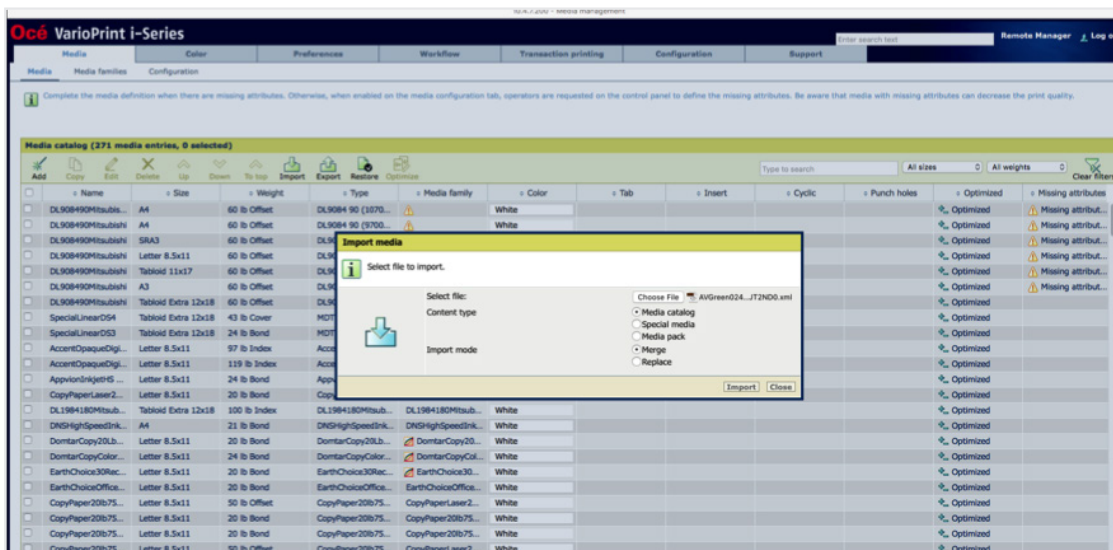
Océ VarioPrint i-Series

Enter search text

Remote Manager  Log o

Media | Color | Preferences | Workflow | Transaction printing | Configuration | Support

Media | Media families | Configuration

Complete the media definition when there are missing attributes. Otherwise, when enabled on the media configuration tab, operators are requested on the control panel to define the missing attributes. Be aware that media with missing attributes can decrease the print quality.

Media catalog (271 media entries, 0 selected)

Add | Copy | Edit | Delete | Up | Down | To top | Import | Export | Restore | Optimize

Type to search | All sizes | All weights | Clear filters

| Name | Size | Weight | Type | Media family | Color | Tab | Insert | Cyclic | Punch holes | Optimized | Missing attributes |
|---|---|---|---|---|---|---|---|---|---|---|---|
| DL908490Mitsubis... | A4 | 60 lb Offset | DL9084 90 (1070... | | White | | | | | Optimized | Missing attribut... |
| DL908490Mitsubishi | A4 | 60 lb Offset | DL9084 90 (9700... | | White | | | | | Optimized | Missing attribut... |
| DL908490Mitsubishi | SRA3 | 60 lb Offset | DL90 | | | | | | | Optimized | Missing attribut... |
| DL908490Mitsubishi | Letter 8.5x11 | 60 lb Offset | DL90 | | | | | | | Optimized | Missing attribut... |
| DL908490Mitsubishi | Tabloid 11x17 | 60 lb Offset | DL90 | | | | | | | Optimized | Missing attribut... |
| DL908490Mitsubishi | A3 | 60 lb Offset | DL90 | | | | | | | Optimized | Missing attribut... |
| DL908490Mitsubishi | Tabloid Extra 12x18 | 60 lb Offset | DL90 | | | | | | | Optimized | |
| SpecialLinearDS4 | Tabloid Extra 12x18 | 43 lb Cover | MDT | | | | | | | Optimized | |
| SpecialLinearDS3 | Tabloid Extra 12x18 | 24 lb Bond | MDT | | | | | | | Optimized | |
| AccentOpaqueDigi... | Letter 8.5x11 | 97 lb Index | Acce | | | | | | | Optimized | |
| AccentOpaqueDigi... | Letter 8.5x11 | 119 lb Index | Acce | | | | | | | Optimized | |
| AppvionInkjetHS ... | Letter 8.5x11 | 24 lb Bond | Appv | | | | | | | Optimized | |
| CopyPaperLaser2... | Letter 8.5x11 | 20 lb Bond | Copy | | | | | | | Optimized | |
| DL1984180Mitsub... | Tabloid Extra 12x18 | 100 lb Index | DL1984180Mitsub... | DL1984180Mitsub... | White | | | | | Optimized | |
| DNSHighSpeedInk... | A4 | 21 lb Bond | DNSHighSpeedInk... | DNSHighSpeedInk... | White | | | | | Optimized | |
| DomtarCopy20Lb... | Letter 8.5x11 | 20 lb Bond | DomtarCopy20Lb... | DomtarCopy20... | White | | | | | Optimized | |
| DomtarCopyColor... | Letter 8.5x11 | 24 lb Bond | DomtarCopyColor... | DomtarCopyCol... | White | | | | | Optimized | |
| EarthChoice30Rec... | Letter 8.5x11 | 20 lb Bond | EarthChoice30Rec... | EarthChoice30... | White | | | | | Optimized | |
| EarthChoiceOffice... | Letter 8.5x11 | 20 lb Bond | EarthChoiceOffice... | EarthChoiceOffice... | White | | | | | Optimized | |
| CopyPaper20lb75... | Letter 8.5x11 | 50 lb Offset | CopyPaper20lb75... | CopyPaperLaser2... | White | | | | | Optimized | |
| CopyPaper20lb75... | Letter 8.5x11 | 20 lb Bond | CopyPaper20lb75... | CopyPaper20lb75... | White | | | | | Optimized | |
| CopyPaper20lb75... | Letter 8.5x11 | 20 lb Bond | CopyPaper20lb75... | CopyPaper20lb75... | White | | | | | Optimized | |

Import media

Select file to import.

Select file: Choose File AVGreen024...JT2ND0.xml
Content type: Media catalog / Special media / Media pack
Import mode: Merge / Replace

Import | Close